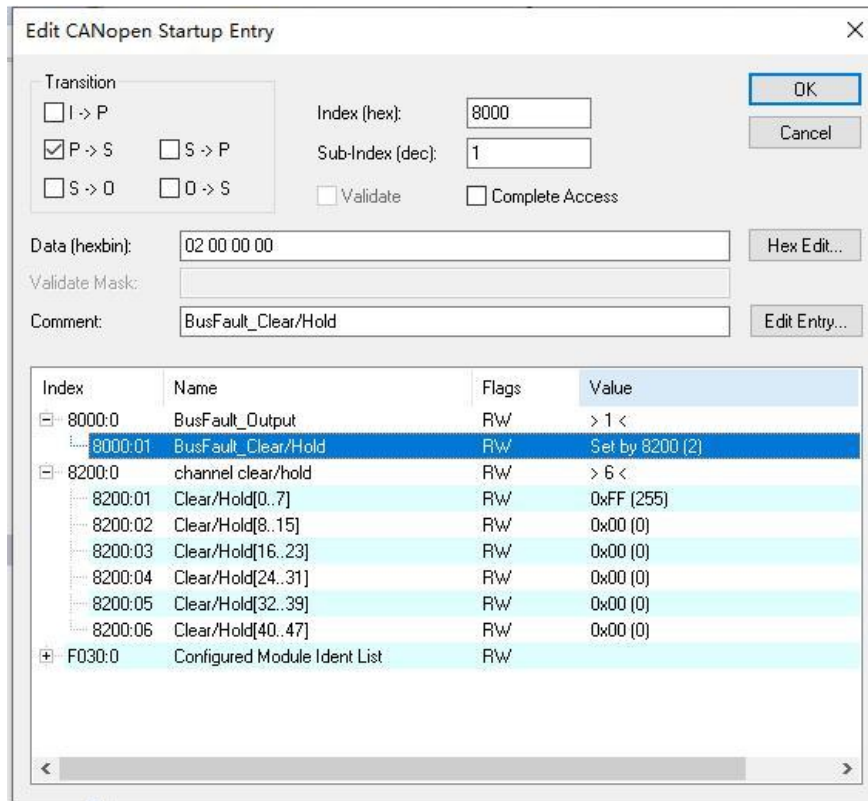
Edit CANopen Startup Entry

×

Transition

I -> P

P -> S

S -> P

S -> O

O -> S

Index (hex): 8000

Sub-Index (dec): 1

Validate

Complete Access

OK

Cancel

Data (hexbin): 02 00 00 00

Hex Edit...

Validate Mask:

Comment: BusFault_Clear/Hold

Edit Entry...

| Index | Name | Flags | Value |
|---|---|---|---|
| 8000:0 | BusFault_Output | RW | > 1 < |
| 8000:01 | BusFault_Clear/Hold | RW | Set by 8200 (2) |
| 8200:0 | channel clear/hold | RW | > 6 < |
| 8200:01 | Clear/Hold[0..7] | RW | 0xFF (255) |
| 8200:02 | Clear/Hold[8..15] | RW | 0x00 (0) |
| 8200:03 | Clear/Hold[16..23] | RW | 0x00 (0) |
| 8200:04 | Clear/Hold[24..31] | RW | 0x00 (0) |
| 8200:05 | Clear/Hold[32..39] | RW | 0x00 (0) |
| 8200:06 | Clear/Hold[40..47] | RW | 0x00 (0) |
| F030:0 | Configured Module Ident List | RW | |